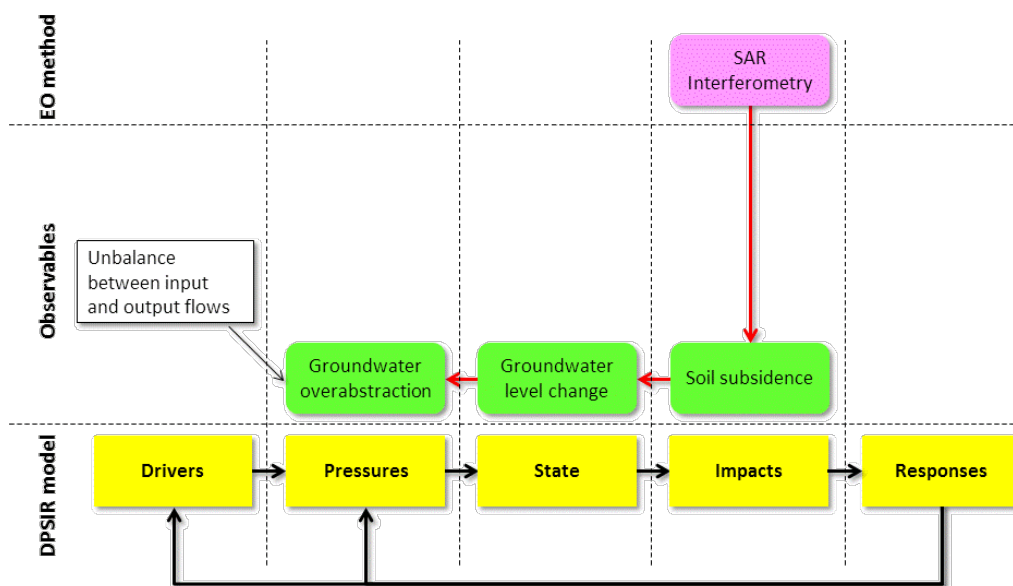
EO method

SAR Interferometry

Observables

Unbalance between input and output flows

Groundwater overabstraction

Groundwater level change

Soil subsidence

DPSIR model

Drivers

Pressures

State

Impacts

Responses